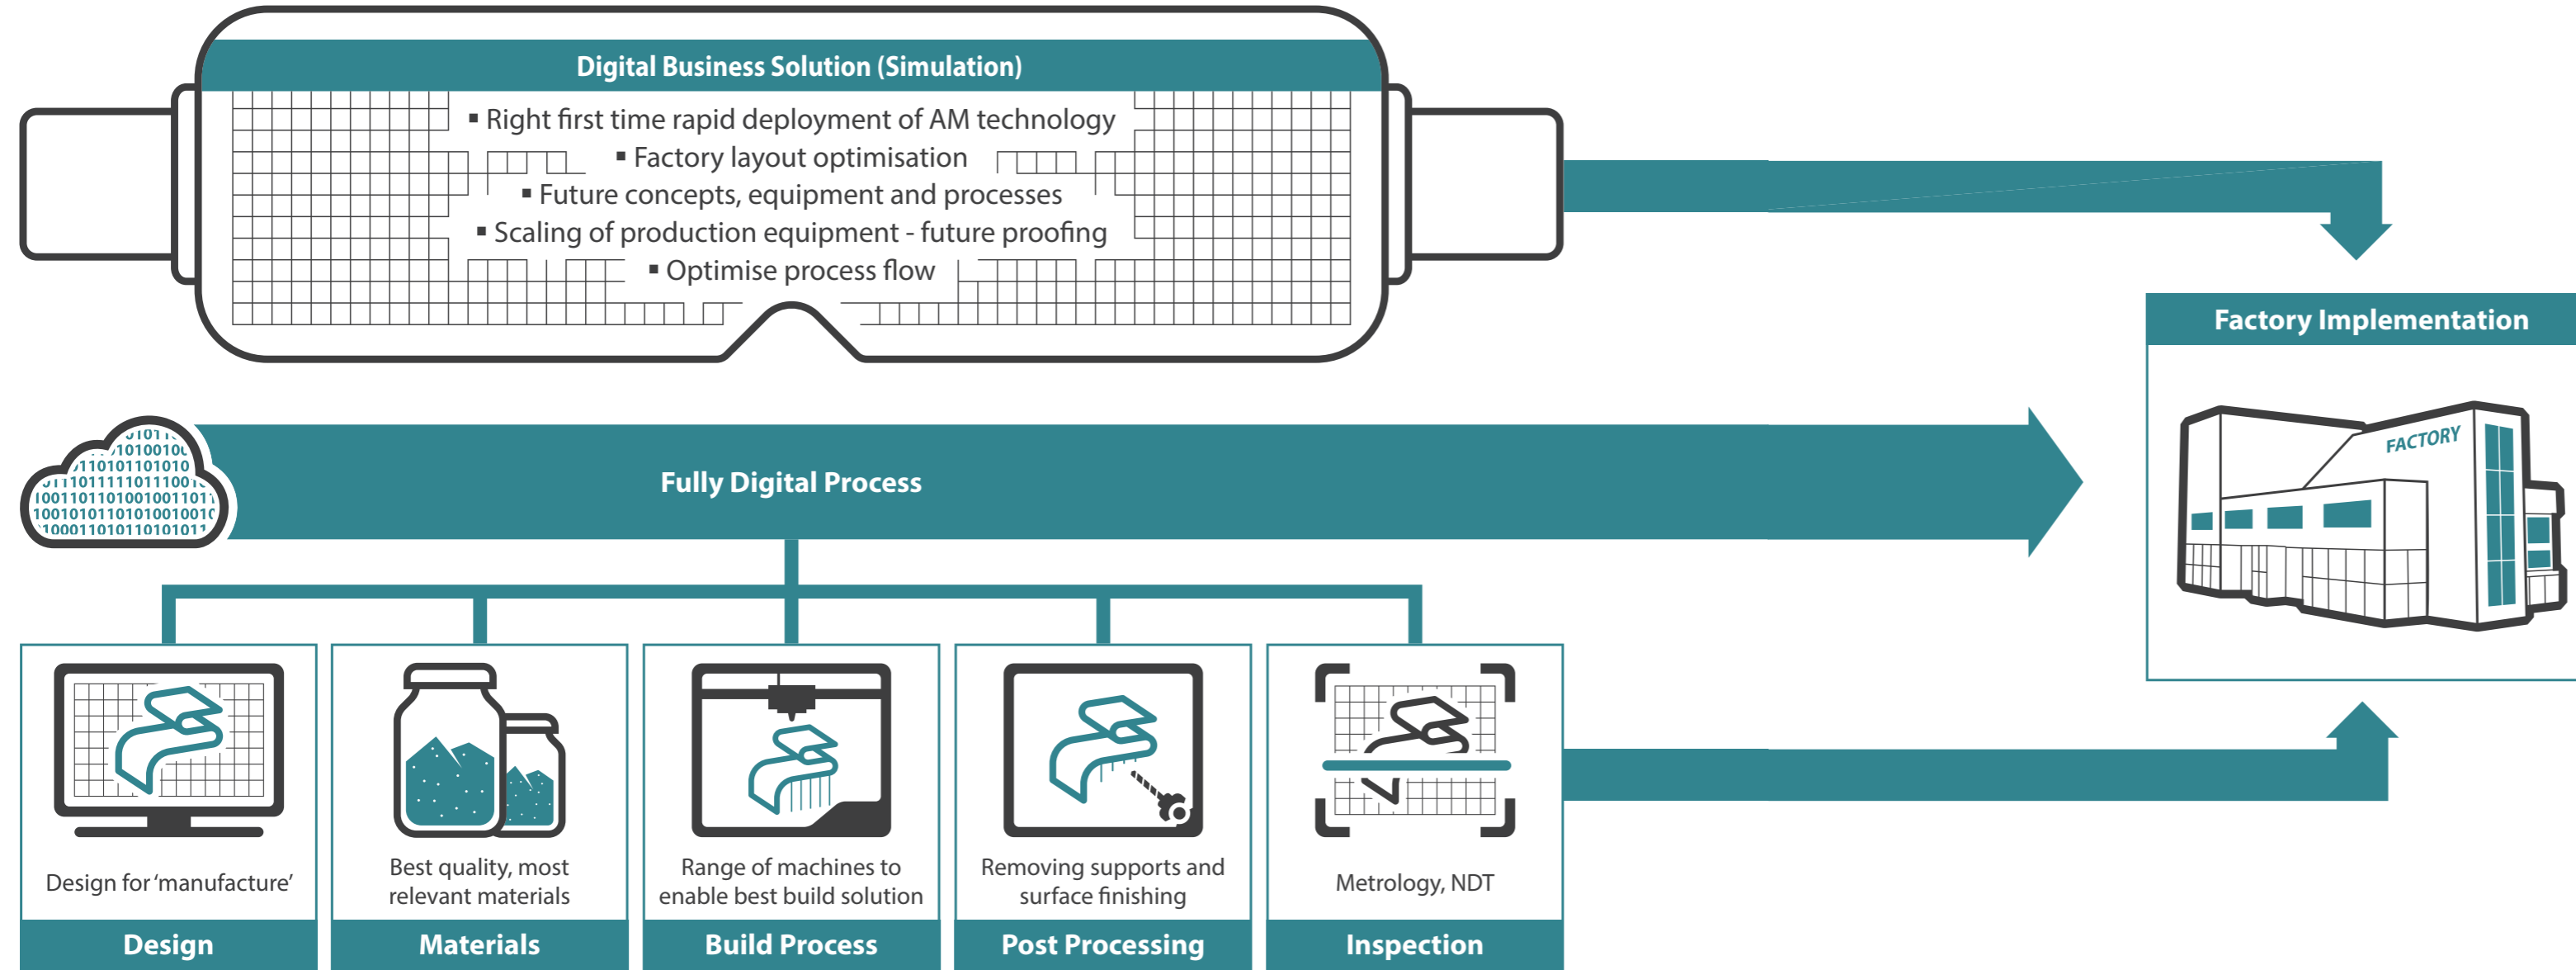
Digital Business Solution (Simulation)

▪ Right first time rapid deployment of AM technology
▪ Factory layout optimisation
▪ Future concepts, equipment and processes
▪ Scaling of production equipment - future proofing
▪ Optimise process flow

Factory Implementation

FACTORY

Fully Digital Process

Design for 'manufacture'

Design

Best quality, most relevant materials

Materials

Range of machines to enable best build solution

Build Process

Removing supports and surface finishing

Post Processing

Metrology, NDT

Inspection